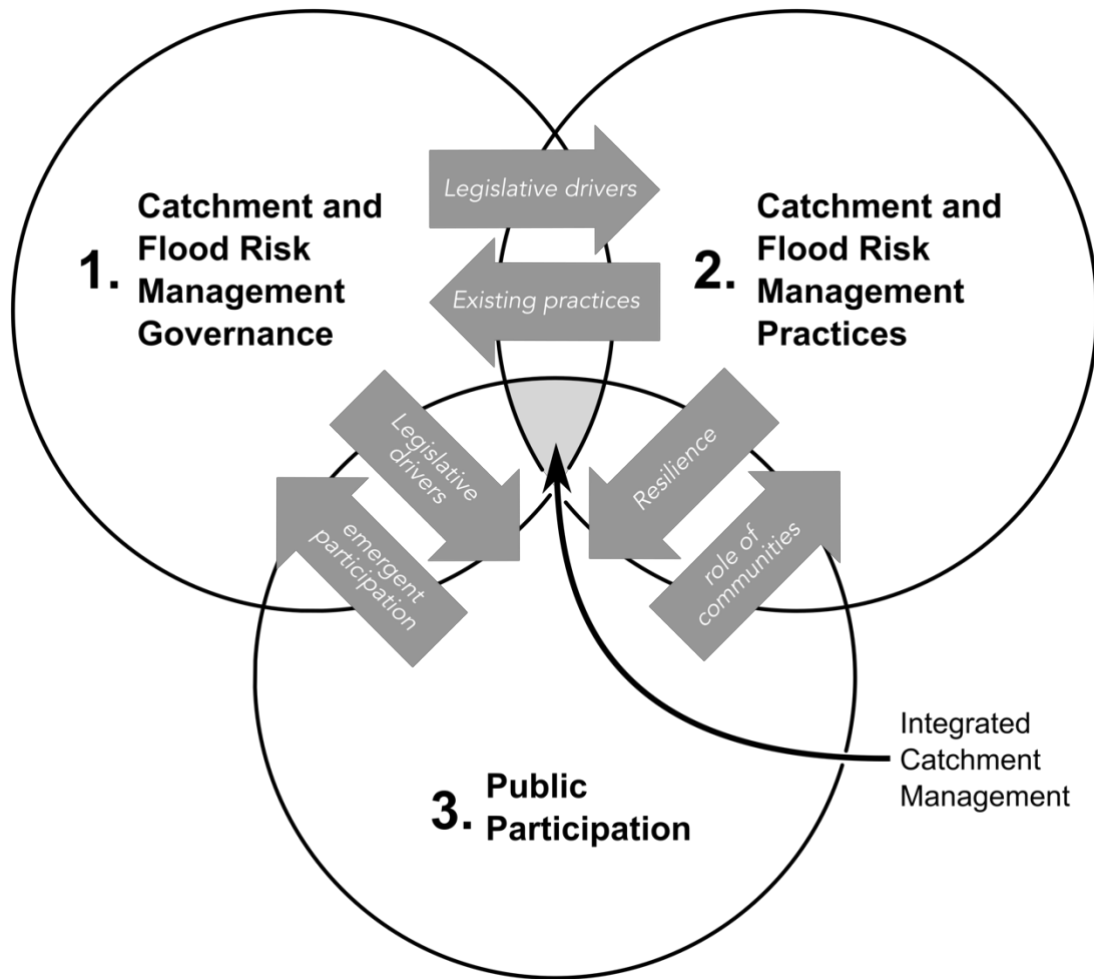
1. Catchment and Flood Risk Management Governance

Legislative drivers

Existing practices

2. Catchment and Flood Risk Management Practices

Legislative drivers

emergent participation

Resilience

role of communities

Integrated Catchment Management

3. Public Participation